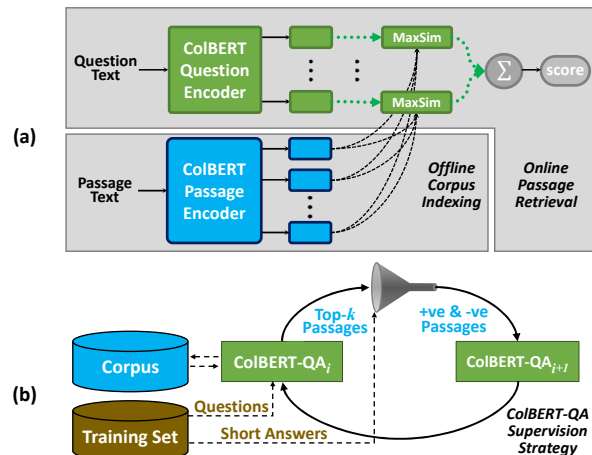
(a)

Question Text

ColBERT Question Encoder

MaxSim

MaxSim

$\sum$

score

Passage Text

ColBERT Passage Encoder

Offline Corpus Indexing

Online Passage Retrieval

(b)

Corpus

Training Set

ColBERT-QA$_i$

Top-$k$ Passages

+ve & -ve Passages

ColBERT-QA$_{i+1}$

Questions

Short Answers

ColBERT-QA Supervision Strategy